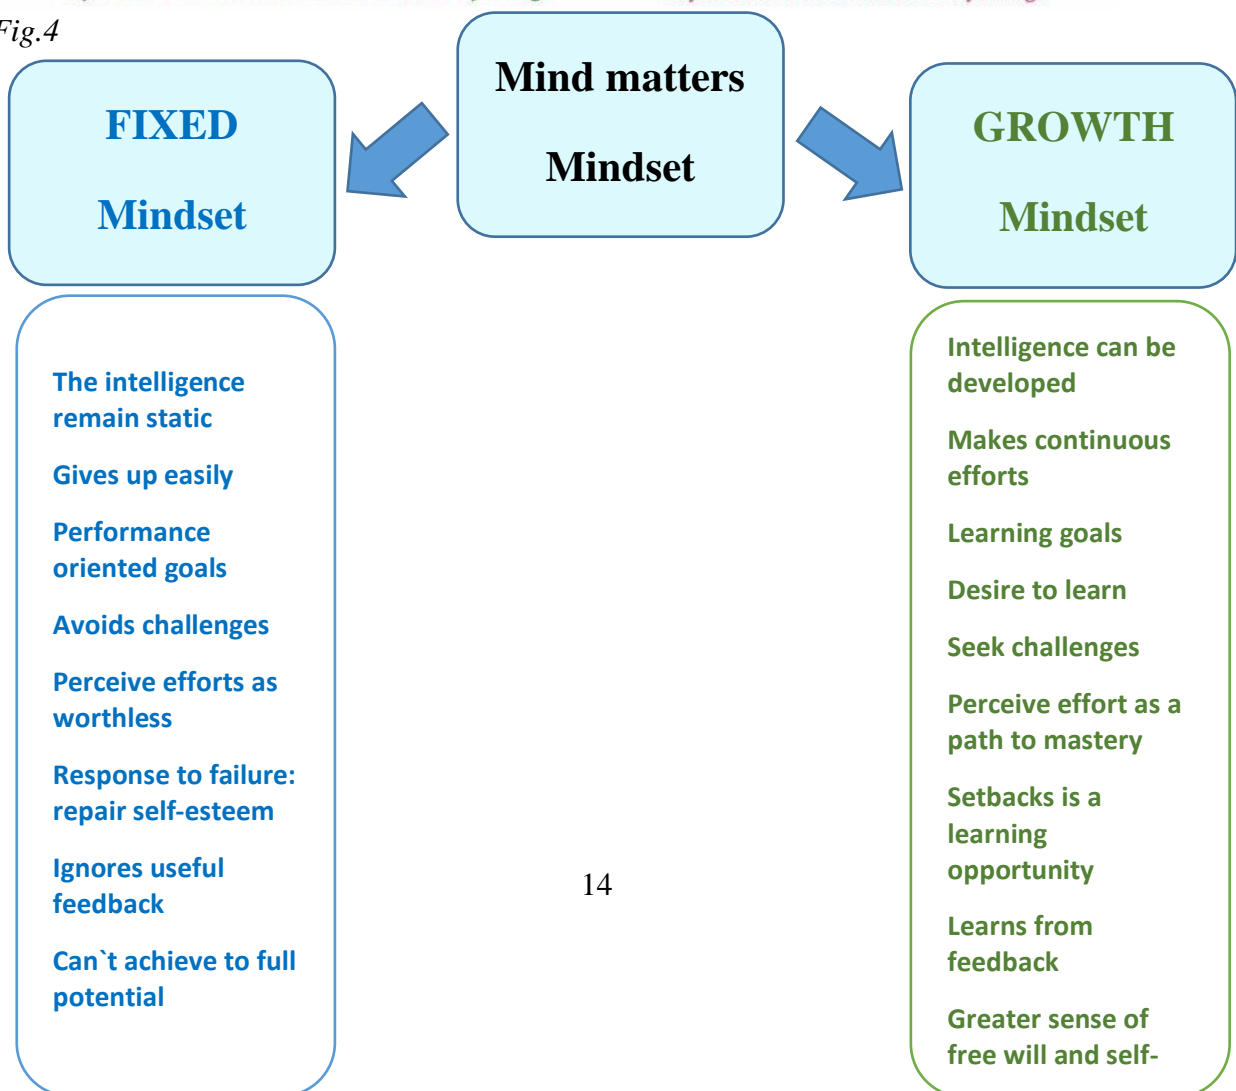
Fig.4

Mind matters

Mindset

FIXED

Mindset

GROWTH

Mindset

The intelligence remain static

Gives up easily

Performance oriented goals

Avoids challenges

Perceive efforts as worthless

Response to failure: repair self-esteem

Ignores useful feedback

Can`t achieve to full potential

14

Intelligence can be developed

Makes continuous efforts

Learning goals

Desire to learn

Seek challenges

Perceive effort as a path to mastery

Setbacks is a learning opportunity

Learns from feedback

Greater sense of free will and self-